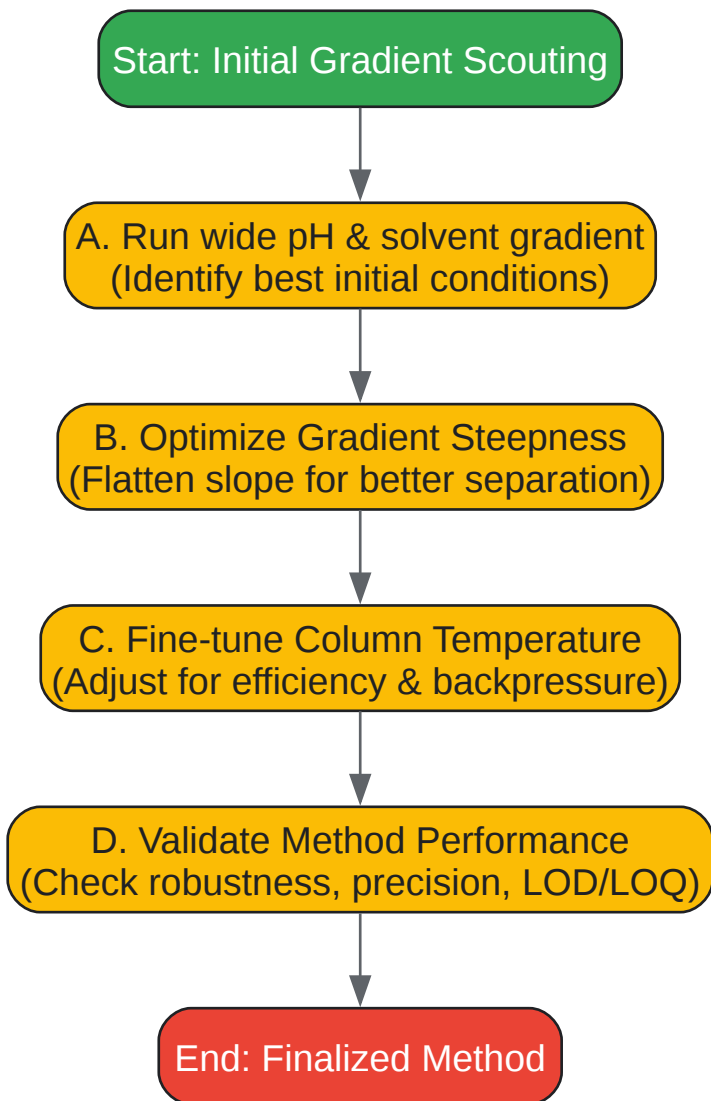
Start: Initial Gradient Scouting

A. Run wide pH & solvent gradient
(Identify best initial conditions)

B. Optimize Gradient Steepness
(Flatten slope for better separation)

C. Fine-tune Column Temperature
(Adjust for efficiency & backpressure)

D. Validate Method Performance
(Check robustness, precision, LOD/LOQ)

End: Finalized Method